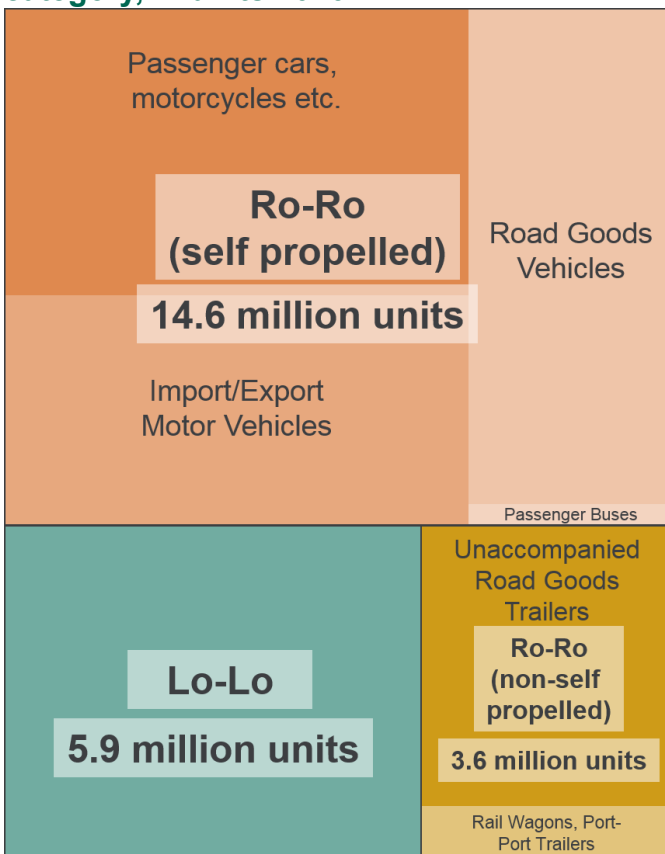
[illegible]

Passenger cars, motorcycles etc.

Ro-Ro (self propelled)

14.6 million units

Road Goods Vehicles

Import/Export Motor Vehicles

Passenger Buses

Lo-Lo

5.9 million units

Unaccompanied Road Goods Trailers

Ro-Ro (non-self propelled)

3.6 million units

Rail Wagons, Port-Port Trailers